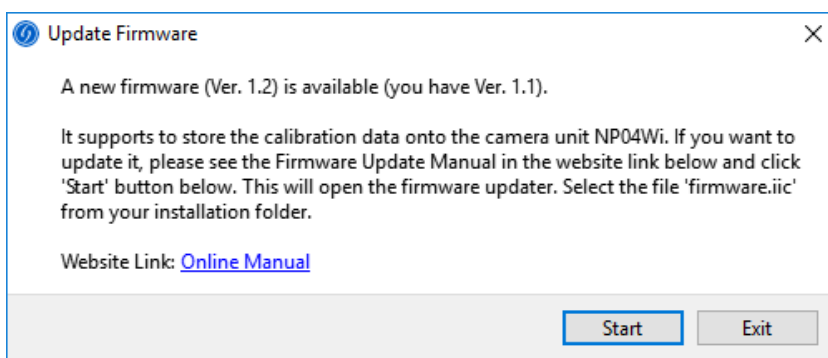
Update Firmware

X

A new firmware (Ver. 1.2) is available (you have Ver. 1.1).

It supports to store the calibration data onto the camera unit NP04Wi. If you want to update it, please see the Firmware Update Manual in the website link below and click 'Start' button below. This will open the firmware updater. Select the file 'firmware.iic' from your installation folder.

Website Link: Online Manual

Start

Exit